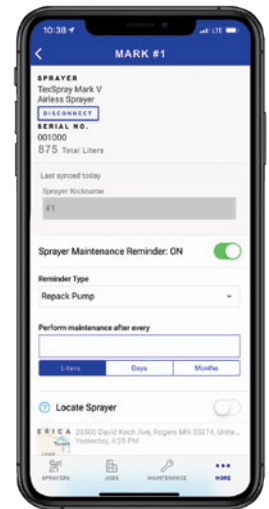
10:38
LTE

MARK #1

SPRAYER
TexSpray Mark V
Airless Sprayer
DISCONNECT
SERIAL NO.
001000
875 Total Liters

Last synced today
Sprayer Nickname
#1

Sprayer Maintenance Reminder: ON

Reminder Type
Repack Pump

Perform maintenance after every

Liters
Days
Months

Locate Sprayer

ERICA
20500 David Koch Ave, Rogers MN 55374, Unite...
Yesterday, 4:25 PM

SPRAYERS
JOBS
MAINTENANCE
MORE